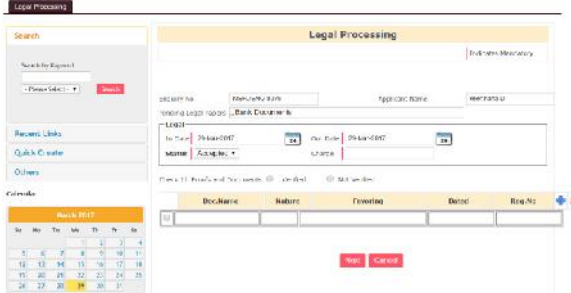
Legal Processing

Search

Search by Keyword

- Please Select - ▾

Search

Recent Links

Quick Create

Others

Calendar

| March 2017 | | | | | | |
|---|---|---|---|---|---|---|
| Su | Mo | Tu | We | Th | Fr | Sa |
| | | | 1 | 2 | 3 | 4 |
| 5 | 6 | 7 | 8 | 9 | 10 | 11 |
| 12 | 13 | 14 | 15 | 16 | 17 | 18 |
| 19 | 20 | 21 | 22 | 23 | 24 | 25 |
| 26 | 27 | 28 | 29 | 30 | 31 | |

Legal Processing

Indicates Mandatory

Property No. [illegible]

Applicant Name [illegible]

Pending Legal Topics Bank Documents

Legal

In Date 29-Mar-2017

Out Date 29-Mar-2017

Status Accepted ▾

Charge

Check All Received Documents Verified Not Verified

| | Doc.Name | Nature | Favoring | Dated | Reg.No |
|---|---|---|---|---|---|
| | | | | | |

Next Cancel